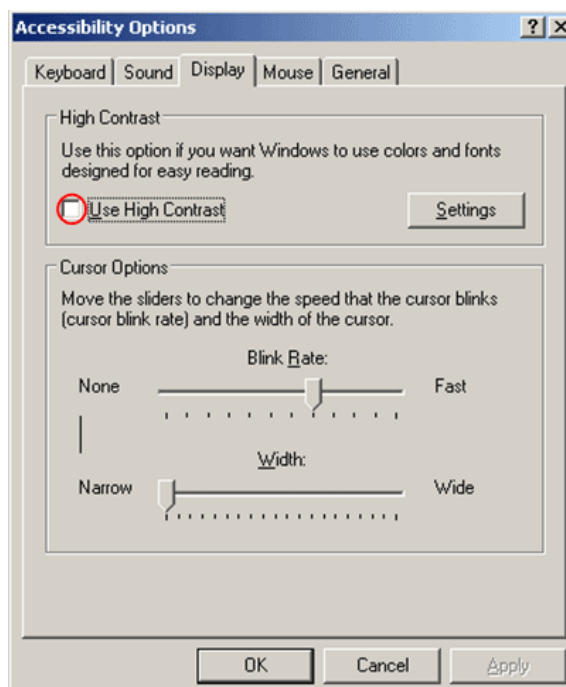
Accessibility Options

?

X

Keyboard

Sound

Display

Mouse

General

High Contrast

Use this option if you want Windows to use colors and fonts designed for easy reading.

Use High Contrast

Settings

Cursor Options

Move the sliders to change the speed that the cursor blinks (cursor blink rate) and the width of the cursor.

Blink Rate:

None

Fast

Width:

Narrow

Wide

OK

Cancel

Apply